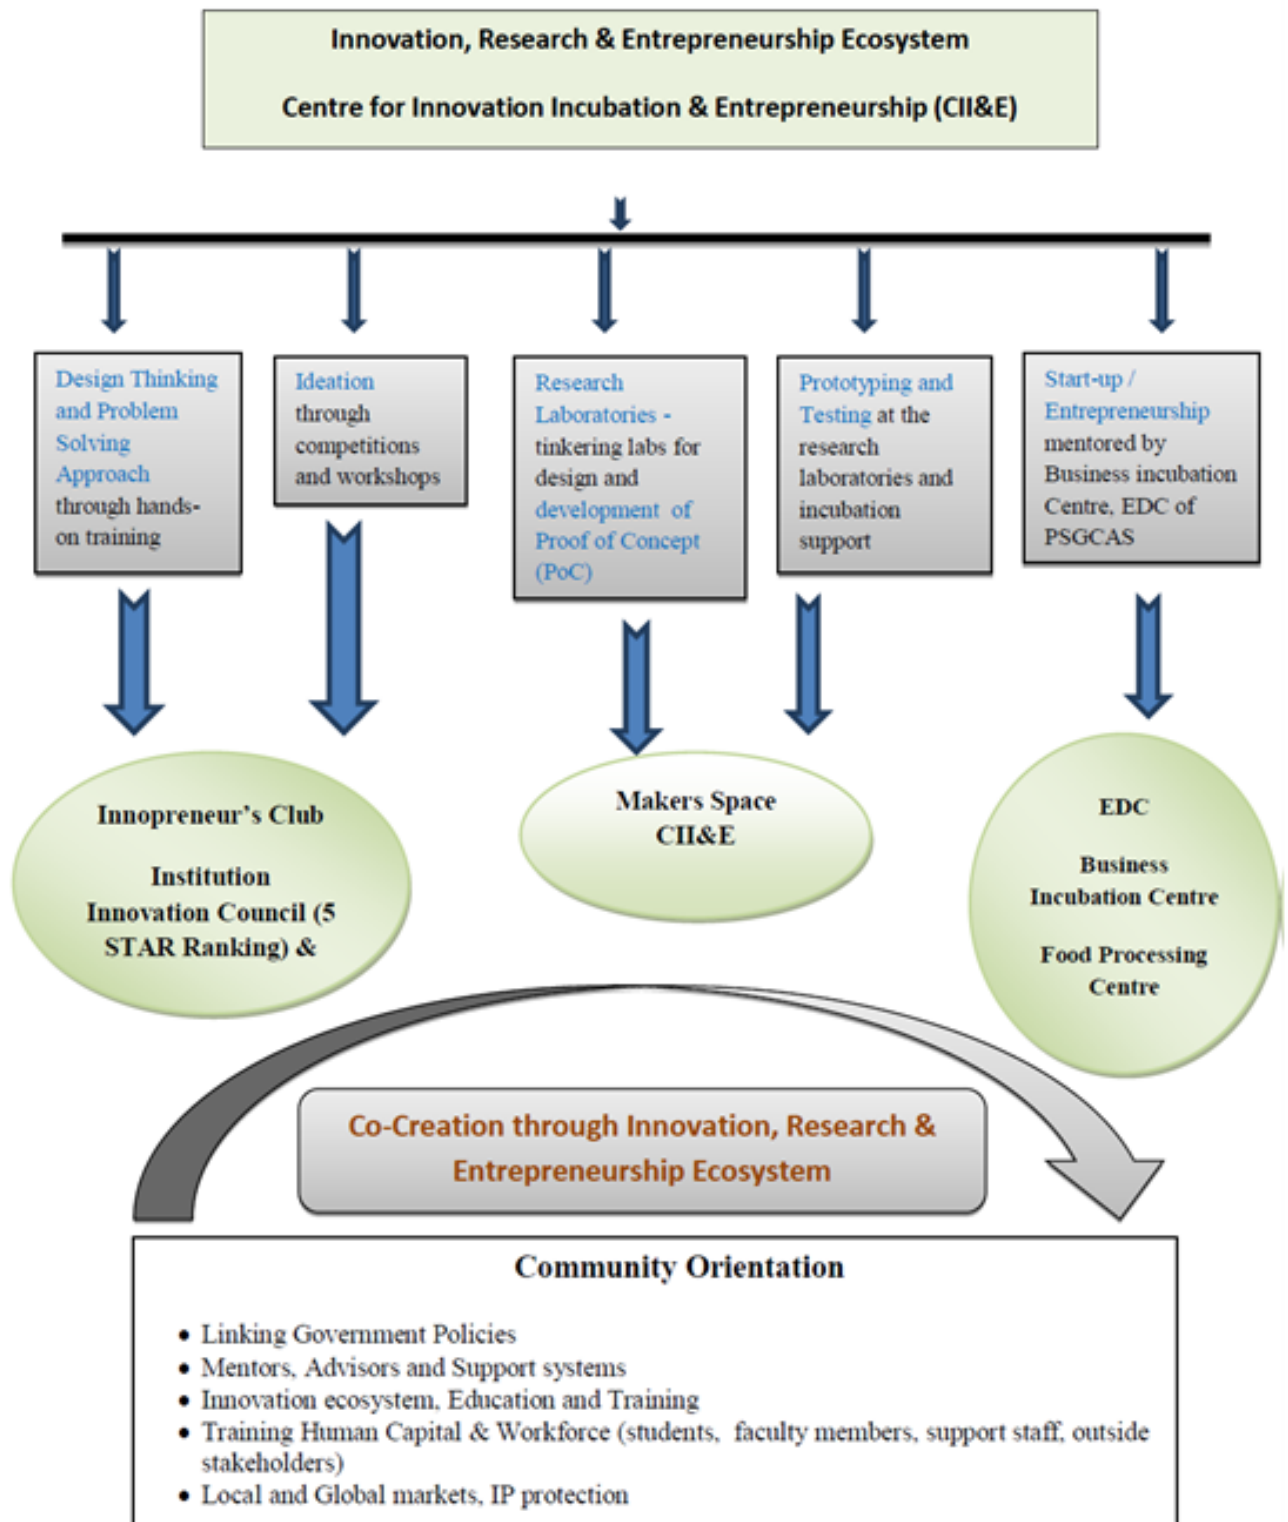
Innovation, Research & Entrepreneurship Ecosystem

Centre for Innovation Incubation & Entrepreneurship (CII&E)

Design Thinking and Problem Solving Approach through hands-on training

Ideation through competitions and workshops

Research Laboratories - tinkering labs for design and development of Proof of Concept (PoC)

Prototyping and Testing at the research laboratories and incubation support

Start-up / Entrepreneurship mentored by Business incubation Centre, EDC of PSGCAS

Innopreneur's Club

Institution Innovation Council (5 STAR Ranking) &

Makers Space CII&E

EDC

Business Incubation Centre

Food Processing Centre

Co-Creation through Innovation, Research & Entrepreneurship Ecosystem

Community Orientation

- Linking Government Policies
- Mentors, Advisors and Support systems
- Innovation ecosystem, Education and Training
- Training Human Capital & Workforce (students, faculty members, support staff, outside stakeholders)
- Local and Global markets, IP protection